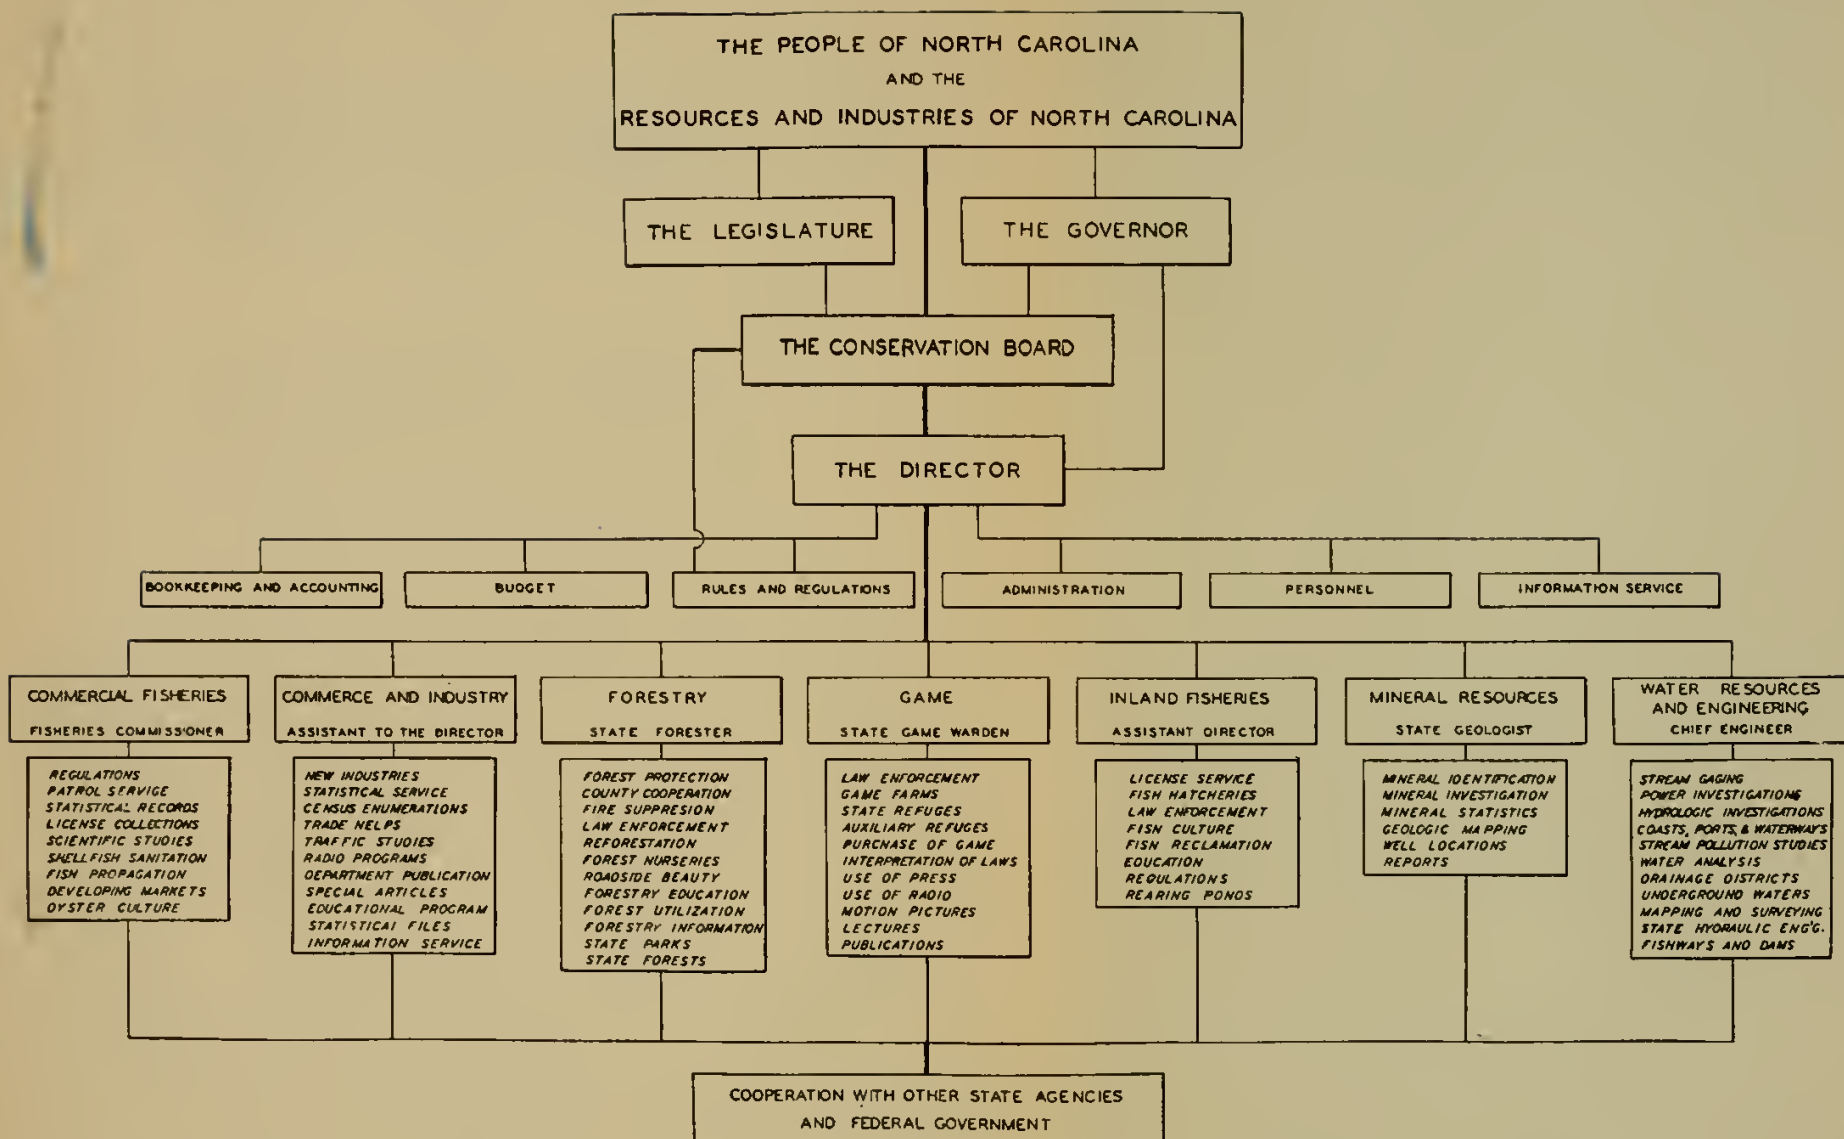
THE PEOPLE OF NORTH CAROLINA
AND THE
RESOURCES AND INDUSTRIES OF NORTH CAROLINA

THE LEGISLATURE

THE GOVERNOR

THE CONSERVATION BOARD

THE DIRECTOR

BOOKKEEPING AND ACCOUNTING

BUDGET

RULES AND REGULATIONS

ADMINISTRATION

PERSONNEL

INFORMATION SERVICE

COMMERCIAL FISHERIES
FISHERIES COMMISSIONER

REGULATIONS
PATROL SERVICE
STATISTICAL RECORDS
LICENSE COLLECTIONS
SCIENTIFIC STUDIES
SHELLFISH SANITATION
FISH PROPAGATION
DEVELOPING MARKETS
OYSTER CULTURE

COMMERCE AND INDUSTRY
ASSISTANT TO THE DIRECTOR

NEW INDUSTRIES
STATISTICAL SERVICE
CENSUS ENUMERATIONS
TRADE HELPS
TRAFFIC STUDIES
RADIO PROGRAMS
DEPARTMENT PUBLICATION
SPECIAL ARTICLES
EDUCATIONAL PROGRAM
STATISTICAL FILES
INFORMATION SERVICE

FORESTRY
STATE FORESTER

FOREST PROTECTION
COUNTY COOPERATION
FIRE SUPPRESION
LAW ENFORCEMENT
REFORESTATION
FOREST NURSERIES
ROADSIDE BEAUTY
FORESTRY EDUCATION
FOREST UTILIZATION
FORESTRY INFORMATION
STATE PARKS
STATE FORESTS

GAME
STATE GAME WARDEN

LAW ENFORCEMENT
GAME FARMS
STATE REFUGES
AUXILIARY REFUGES
PURCHASE OF GAME
INTERPRETATION OF LAWS
USE OF PRESS
USE OF RADIO
MOTION PICTURES
LECTURES
PUBLICATIONS

INLAND FISHERIES
ASSISTANT DIRECTOR

LICENSE SERVICE
FISH HATCHERIES
LAW ENFORCEMENT
FISH CULTURE
FISH RECLAMATION
EDUCATION
REGULATIONS
REARING PONDS

MINERAL RESOURCES
STATE GEOLOGIST

MINERAL IDENTIFICATION
MINERAL INVESTIGATION
MINERAL STATISTICS
GEOLOGIC MAPPING
WELL LOCATIONS
REPORTS

WATER RESOURCES AND ENGINEERING
CHIEF ENGINEER

STREAM GAGING
POWER INVESTIGATIONS
HYDROLOGIC INVESTIGATIONS
COASTS, PORTS, & WATERWAYS
STREAM POLLUTION STUDIES
WATER ANALYSIS
DRAINAGE DISTRICTS
UNDERGROUND WATERS
MAPPING AND SURVEYING
STATE HYDRAULIC ENG'G.
FISHWAYS AND DAMS

COOPERATION WITH OTHER STATE AGENCIES
AND FEDERAL GOVERNMENT